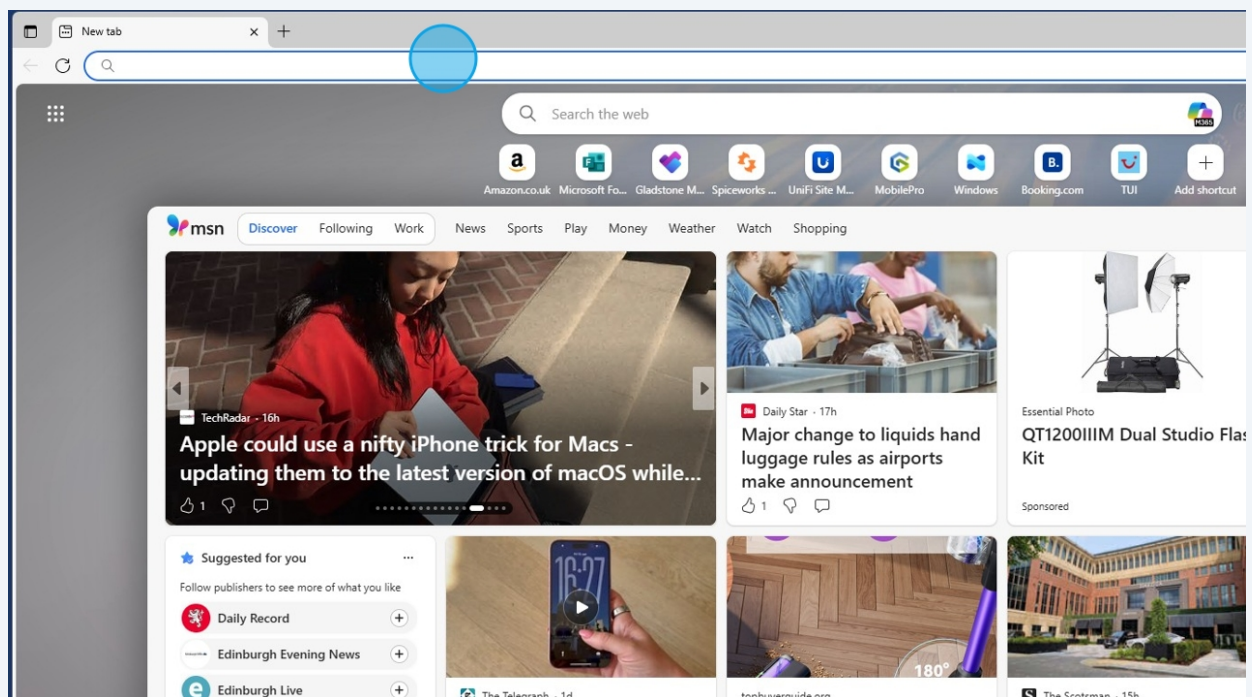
New tab

Search the web

Amazon.co.uk
Microsoft Fo...
Gladstone M...
Spiceworks ...
UniFi Site M...
MobilePro
Windows
Booking.com
TUI
Add shortcut

msn
Discover Following Work
News Sports Play Money Weather Watch Shopping

TechRadar · 16h
Apple could use a nifty iPhone trick for Macs - updating them to the latest version of macOS while...
1

Daily Star · 17h
Major change to liquids hand luggage rules as airports make announcement
1

Essential Photo
QT1200IIIM Dual Studio Flas Kit
Sponsored

Suggested for you
Follow publishers to see more of what you like
Daily Record
Edinburgh Evening News
Edinburgh Live

16:27

180°

The Telegraph · 1d
topbuyerguide.org
The Scotsman · 15h